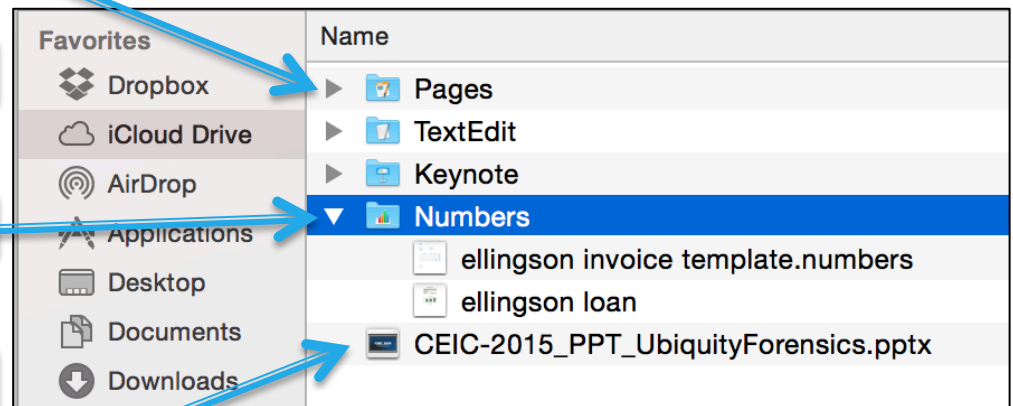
Favorites
Dropbox
iCloud Drive
AirDrop
Applications
Desktop
Documents
Downloads

Name
Pages
TextEdit
Keynote
Numbers
ellingson invoice template.numbers
ellingson loan
CEIC-2015_PPT_UbiquityForensics.pptx